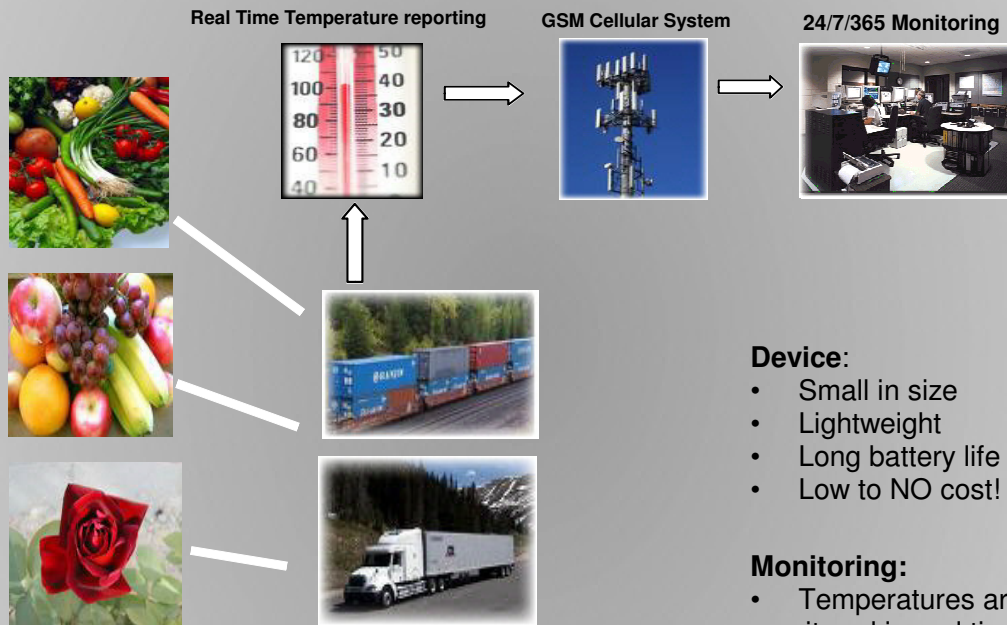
Real Time Temperature reporting

GSM Cellular System

24/7/365 Monitoring

120
100
80
60
40
50
40
30
20
10

Device:
• Small in size
• Lightweight
• Long battery life
• Low to NO cost!

Monitoring:
• Temperatures ar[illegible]